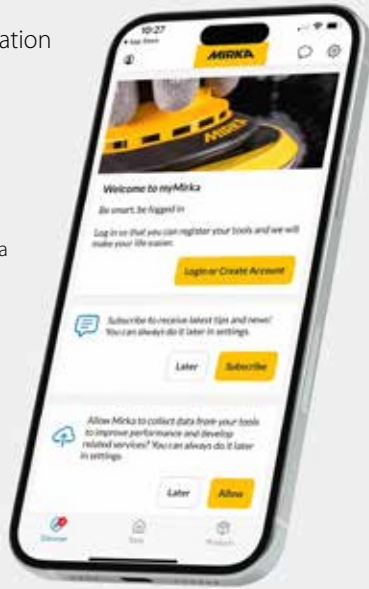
ation

a

10:27

App Store

MIRKA

MIRKA

Welcome to myMirka

Be smart, be logged in

Log in so that you can register your tools and we will make your life easier.

Login or Create Account

Subscribe to receive latest tips and news! You can always do it later in settings.

Later

Subscribe

Allow Mirka to collect data from your tools to improve performance and develop related services? You can always do it later in settings.

Later

Allow

Discover

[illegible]

Products